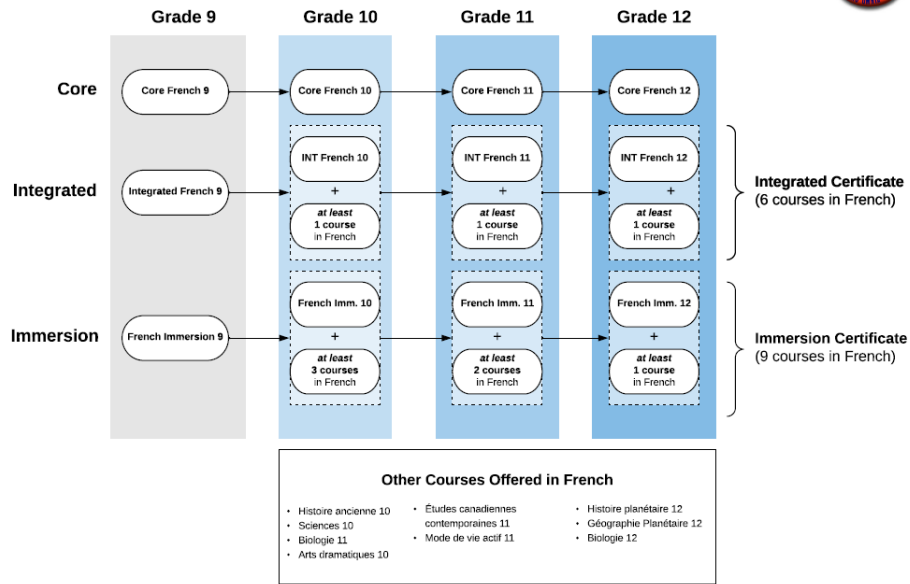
Grade 9

Grade 10

Grade 11

Grade 12

Core

Core French 9

Core French 10

Core French 11

Core French 12

Integrated

Integrated French 9

INT French 10
+
at least
1 course
in French

INT French 11
+
at least
1 course
in French

INT French 12
+
at least
1 course
in French

Integrated Certificate
(6 courses in French)

Immersion

French Immersion 9

French Imm. 10
+
at least
3 courses
in French

French Imm. 11
+
at least
2 courses
in French

French Imm. 12
+
at least
1 course
in French

Immersion Certificate
(9 courses in French)

Other Courses Offered in French

• Histoire ancienne 10
• Sciences 10
• Biologie 11
• Arts dramatiques 10

• Études canadiennes contemporaines 11
• Mode de vie actif 11

• Histoire planétaire 12
• Géographie Planétaire 12
• Biologie 12